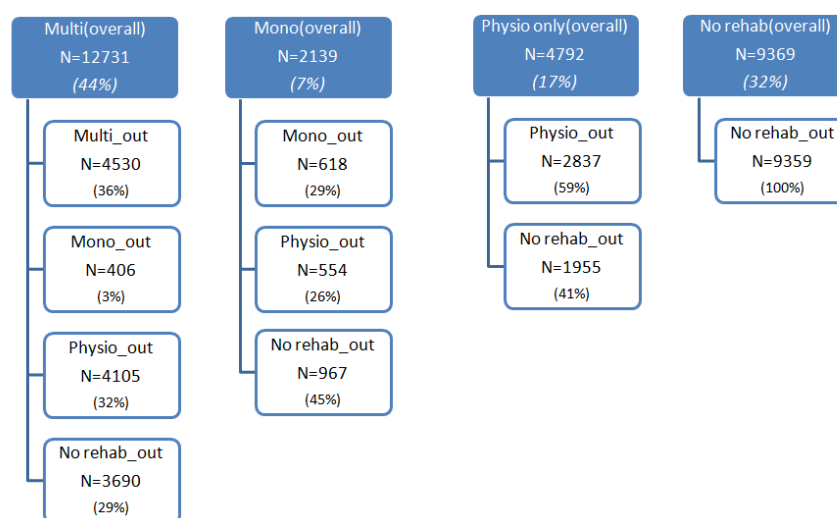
Multi(overall)
N=12731
(44%)

Multi_out
N=4530
(36%)

Mono_out
N=406
(3%)

Physio_out
N=4105
(32%)

No rehab_out
N=3690
(29%)

Mono(overall)
N=2139
(7%)

Mono_out
N=618
(29%)

Physio_out
N=554
(26%)

No rehab_out
N=967
(45%)

Physio only(overall)
N=4792
(17%)

Physio_out
N=2837
(59%)

No rehab_out
N=1955
(41%)

No rehab(overall)
N=9369
(32%)

No rehab_out
N=9359
(100%)